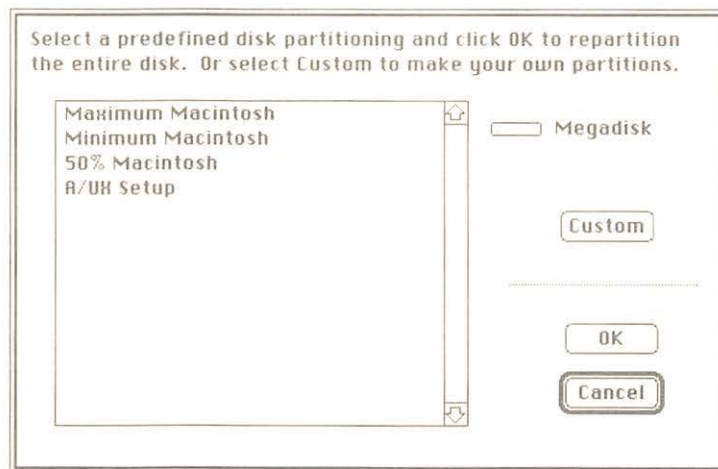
Select a predefined disk partitioning and click OK to repartition the entire disk. Or select Custom to make your own partitions.

Maximum Macintosh
Minimum Macintosh
50% Macintosh
A/UX Setup

Megadisk

Custom

OK

Cancel